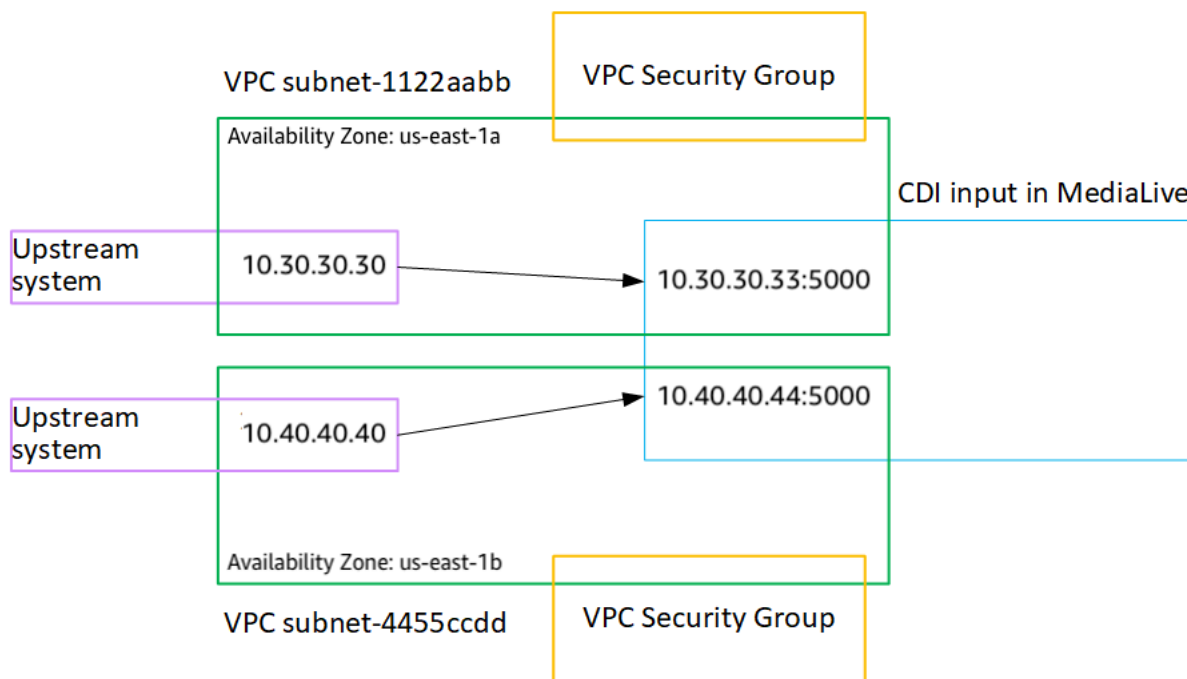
VPC subnet-1122aabb

VPC Security Group

Availability Zone: us-east-1a

CDI input in MediaLive

Upstream system

10.30.30.30

10.30.30.33:5000

Upstream system

10.40.40.40

10.40.40.44:5000

Availability Zone: us-east-1b

VPC subnet-4455ccdd

VPC Security Group